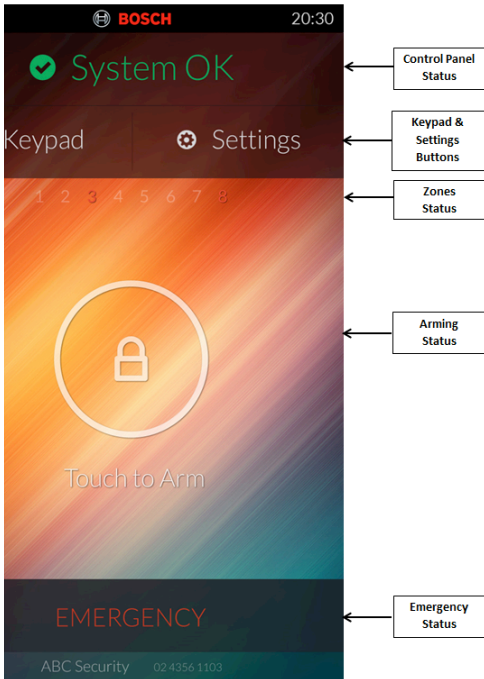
BOSCH 20:30

System OK

Keypad

Settings

1 2 3 4 5 6 7 8

Touch to Arm

EMERGENCY

ABC Security 02 4356 1103

Control Panel Status

Keypad & Settings Buttons

Zones Status

Arming Status

Emergency Status